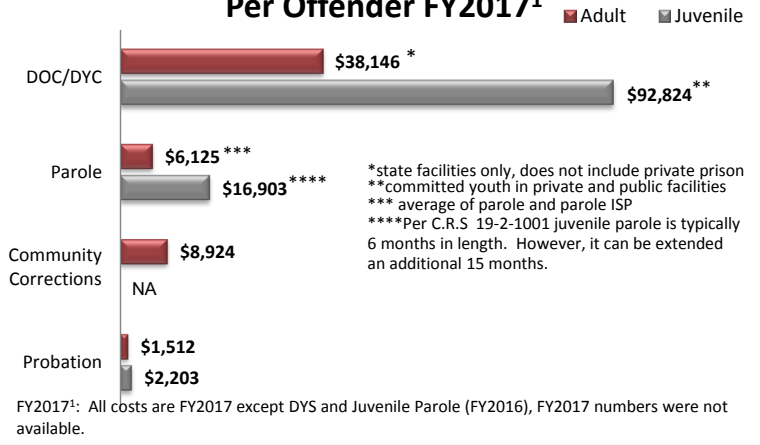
Per Offender FY2017$^1$

Adult Juvenile

DOC/DYC

$38,146 *

$92,824**

Parole

$6,125***

$16,903****

Community Corrections

$8,924

NA

Probation

$1,512

$2,203

*state facilities only, does not include private prison
**committed youth in private and public facilities
*** average of parole and parole ISP
****Per C.R.S 19-2-1001 juvenile parole is typically 6 months in length. However, it can be extended an additional 15 months.

FY2017$^1$: All costs are FY2017 except DYS and Juvenile Parole (FY2016), FY2017 numbers were not available.